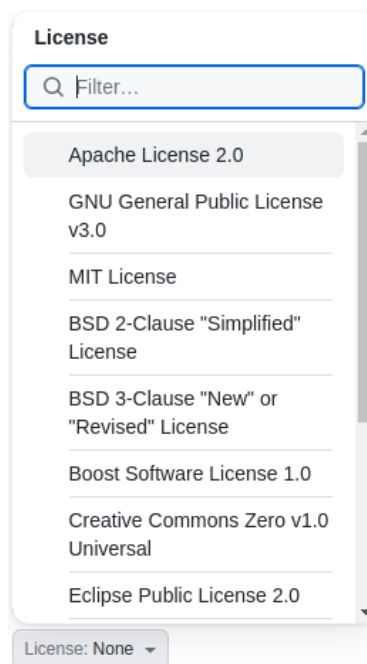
License

Filter…

Apache License 2.0

GNU General Public License v3.0

MIT License

BSD 2-Clause "Simplified" License

BSD 3-Clause "New" or "Revised" License

Boost Software License 1.0

Creative Commons Zero v1.0 Universal

Eclipse Public License 2.0

License: None